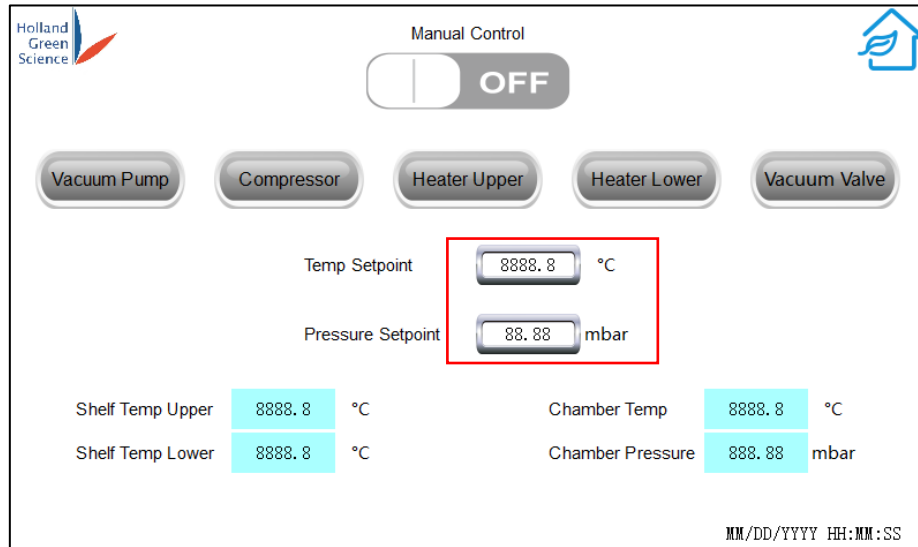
Holland Green Science

Manual Control

OFF

Vacuum Pump

Compressor

Heater Upper

Heater Lower

Vacuum Valve

Temp Setpoint 8888.8 °C

Pressure Setpoint 88.88 mbar

| Shelf Temp Upper | 8888.8 | °C | Chamber Temp | 8888.8 | °C |
|---|---|---|---|---|---|
| Shelf Temp Lower | 8888.8 | °C | Chamber Pressure | 888.88 | mbar |

MM/DD/YYYY HH:MM:SS